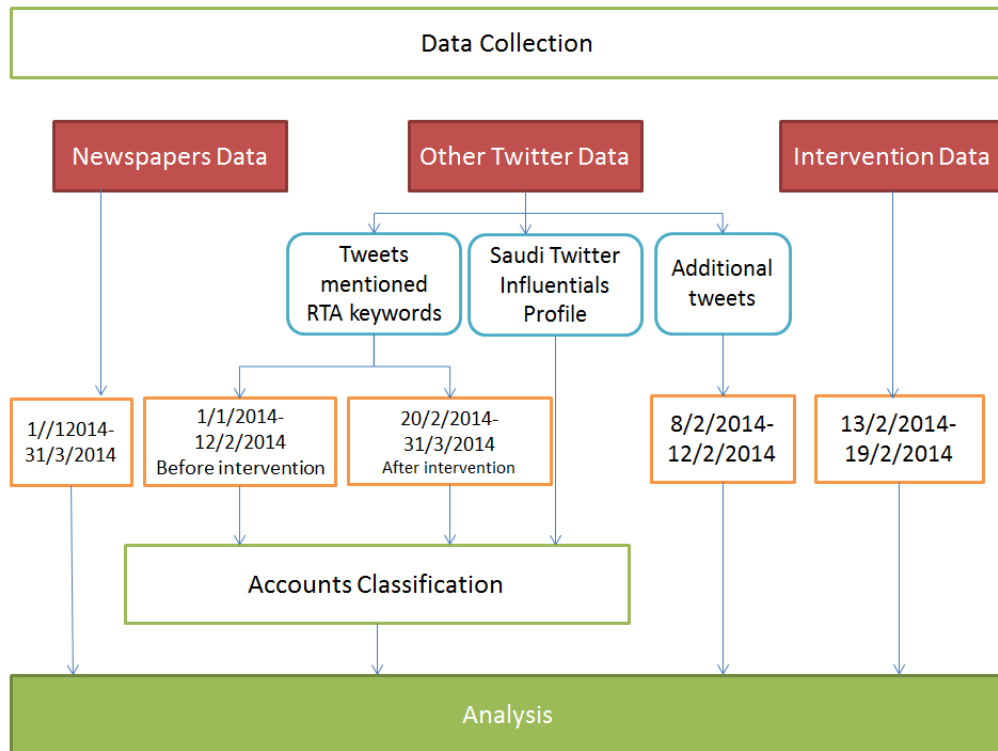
Data Collection

Newspapers Data

Other Twitter Data

Intervention Data

Tweets mentioned RTA keywords

Saudi Twitter Influentials Profile

Additional tweets

1//12014-31/3/2014

1/1/2014-12/2/2014
Before intervention

20/2/2014-31/3/2014
After intervention

8/2/2014-12/2/2014

13/2/2014-19/2/2014

Accounts Classification

Analysis